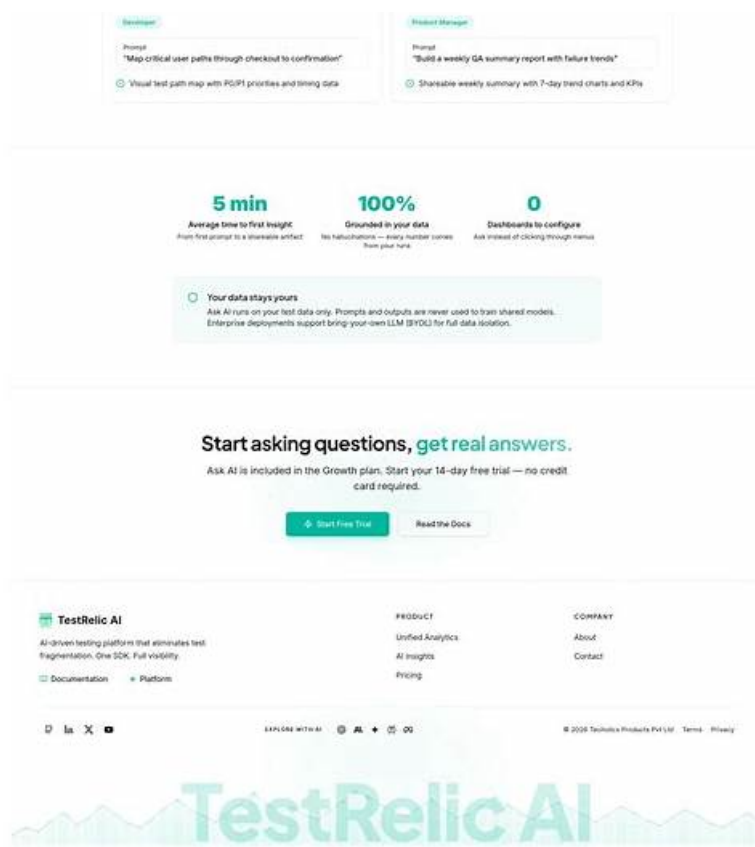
Developer

Prompt
"Map critical user paths through checkout to confirmation"

Visual test path map with P0/P1 priorities and timing data

Product Manager

Prompt
"Build a weekly QA summary report with failure trends"

Shareable weekly summary with 7-day trend charts and KPIs

5 min
Average time to first insight
From first prompt to a shareable artifact

100%
Grounded in your data
No hallucinations — every number comes from your runs

0
Dashboards to configure
Ask instead of clicking through menus

Your data stays yours
Ask AI runs on your test data only. Prompts and outputs are never used to train shared models. Enterprise deployments support bring-your-own LLM (BYOL) for full data isolation.

Start asking questions, get real answers.

Ask AI is included in the Growth plan. Start your 14-day free trial — no credit card required.

Start Free Trial

Read the Docs

TestRelic AI

AI-driven testing platform that eliminates test fragmentation. One SDK. Full visibility.

Documentation

Platform

PRODUCT
Unified Analytics
AI Insights
Pricing

COMPANY
About
Contact

EXPLORE WITH AI

© 2026 Techolics Products Pvt Ltd   Terms   Privacy

TestRelic AI